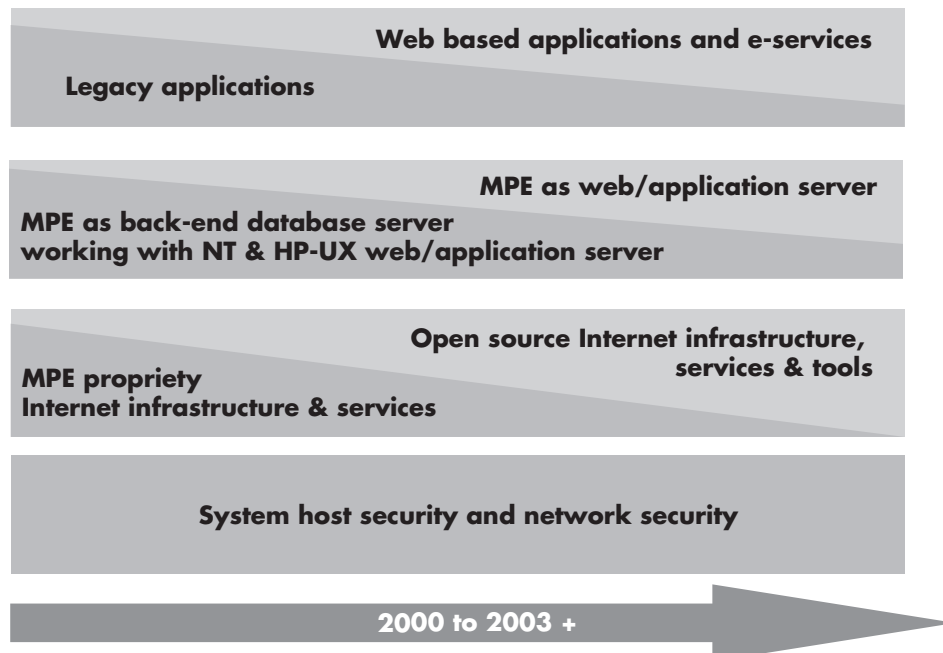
Web based applications and e-services

Legacy applications

MPE as web/application server

MPE as back-end database server working with NT & HP-UX web/application server

Open source Internet infrastructure, services & tools

MPE propriety Internet infrastructure & services

System host security and network security

2000 to 2003 +